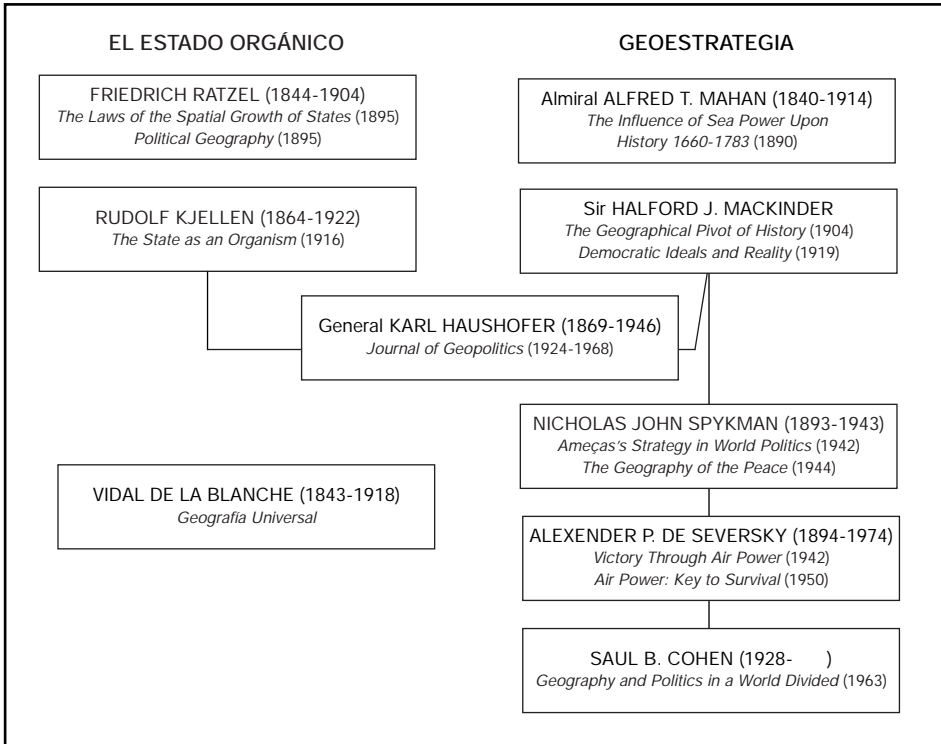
EL ESTADO ORGÁNICO

GEOESTRATEGIA

FRIEDRICH RATZEL (1844-1904)
*The Laws of the Spatial Growth of States* (1895)
*Political Geography* (1895)

Almiral ALFRED T. MAHAN (1840-1914)
*The Influence of Sea Power Upon History 1660-1783* (1890)

RUDOLF KJELLEN (1864-1922)
*The State as an Organism* (1916)

Sir HALFORD J. MACKINDER
*The Geographical Pivot of History* (1904)
*Democratic Ideals and Reality* (1919)

General KARL HAUSHOFER (1869-1946)
*Journal of Geopolitics* (1924-1968)

NICHOLAS JOHN SPYKMAN (1893-1943)
*Ameças's Strategy in World Politics* (1942)
*The Geography of the Peace* (1944)

VIDAL DE LA BLANCHE (1843-1918)
*Geografía Universal*

ALEXENDER P. DE SEVERSKY (1894-1974)
*Victory Through Air Power* (1942)
*Air Power: Key to Survival* (1950)

SAUL B. COHEN (1928- )
*Geography and Politics in a World Divided* (1963)